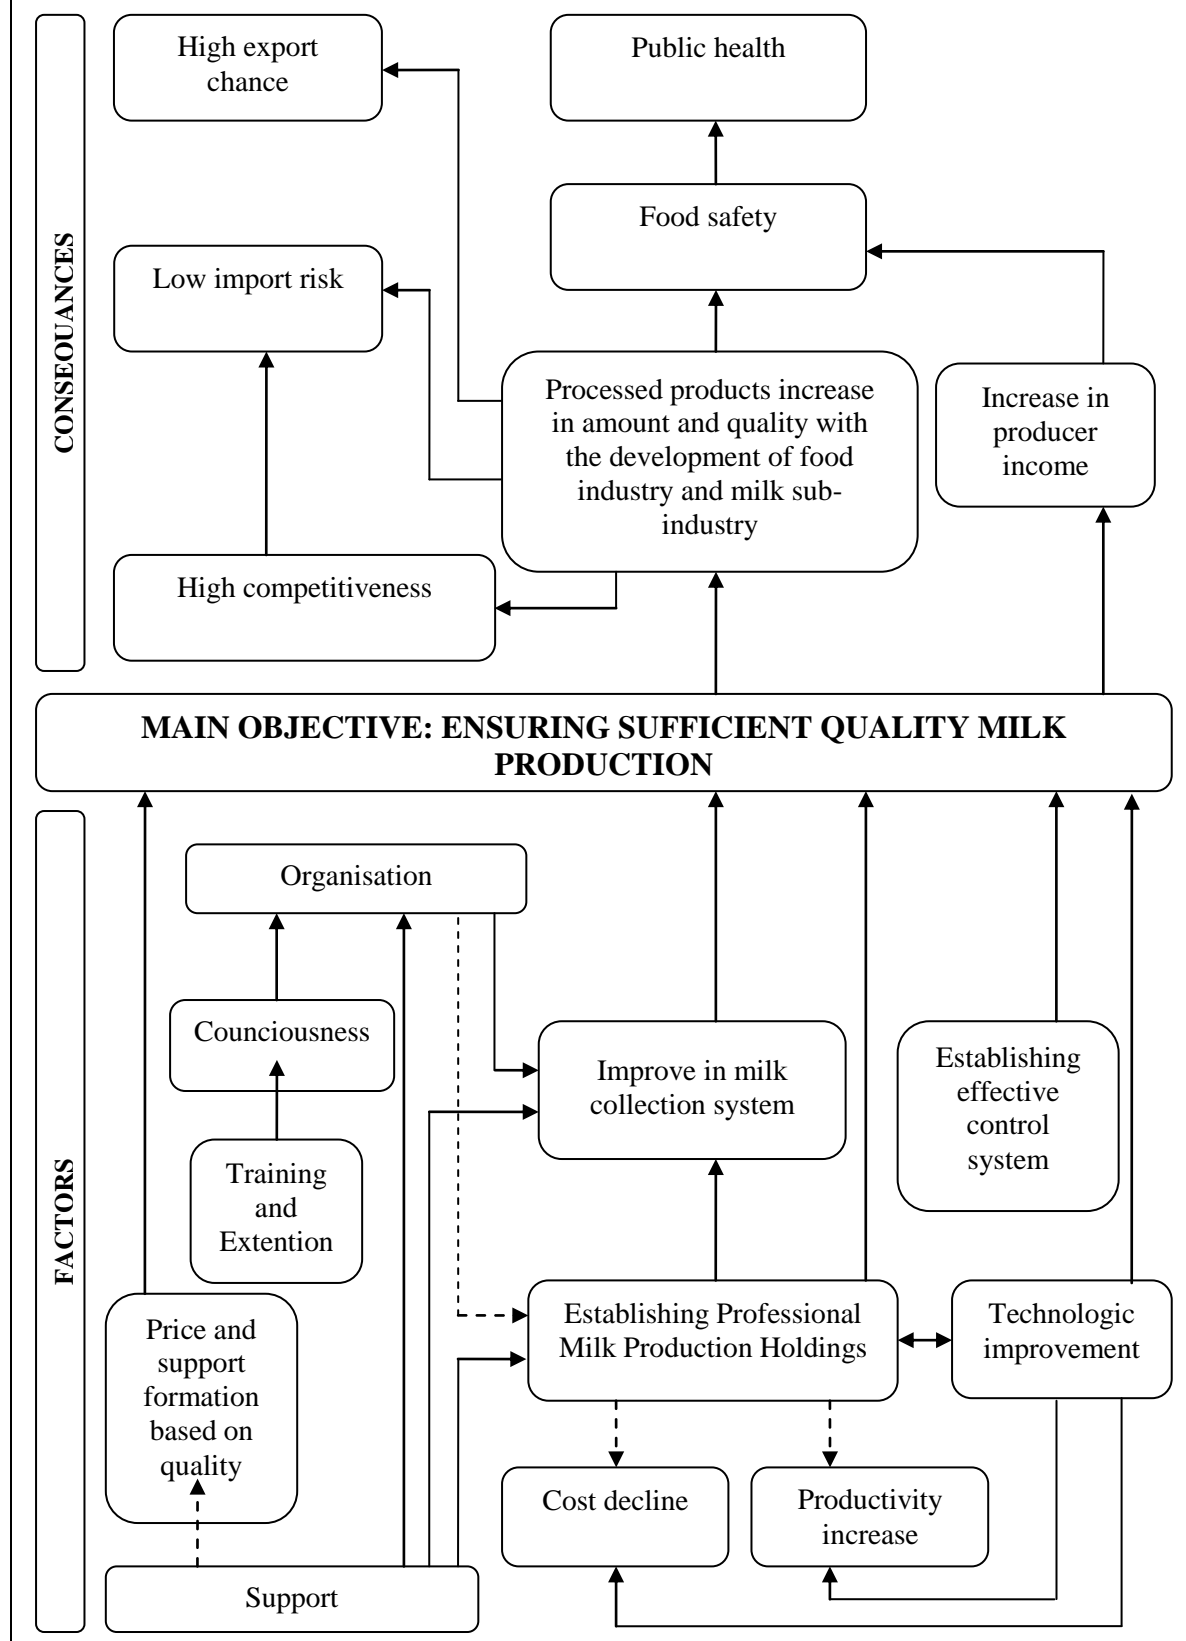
CONSEQUANCES

High export chance

Public health

Food safety

Low import risk

Processed products increase in amount and quality with the development of food industry and milk sub-industry

Increase in producer income

High competitiveness

MAIN OBJECTIVE: ENSURING SUFFICIENT QUALITY MILK PRODUCTION

FACTORS

Organisation

Counciousness

Improve in milk collection system

Establishing effective control system

Training and Extention

Price and support formation based on quality

Establishing Professional Milk Production Holdings

Technologic improvement

Cost decline

Productivity increase

Support